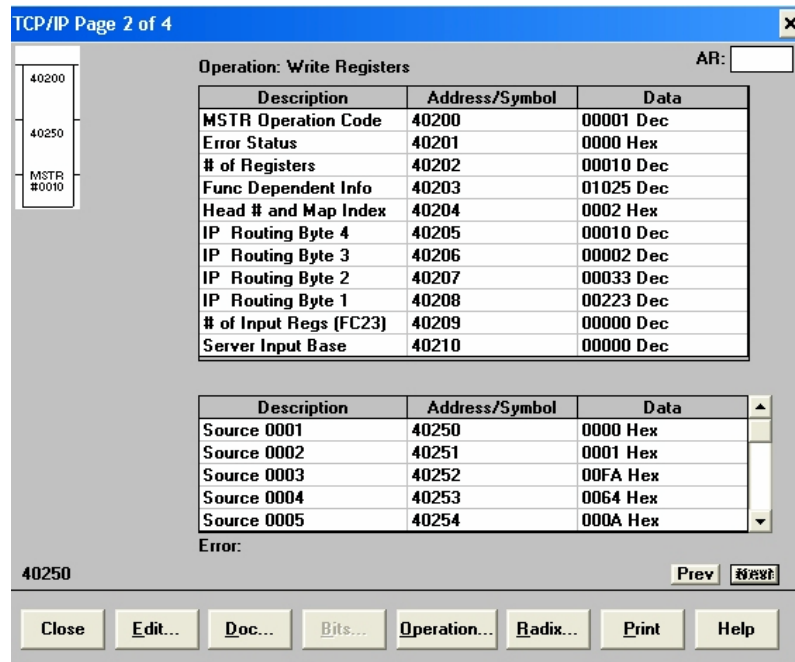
TCP/IP Page 2 of 4

40200

40250

MSTR
#0010

Operation: Write Registers

AR:

| Description | Address/Symbol | Data |
|---|---|---|
| MSTR Operation Code | 40200 | 00001 Dec |
| Error Status | 40201 | 0000 Hex |
| # of Registers | 40202 | 00010 Dec |
| Func Dependent Info | 40203 | 01025 Dec |
| Head # and Map Index | 40204 | 0002 Hex |
| IP Routing Byte 4 | 40205 | 00010 Dec |
| IP Routing Byte 3 | 40206 | 00002 Dec |
| IP Routing Byte 2 | 40207 | 00033 Dec |
| IP Routing Byte 1 | 40208 | 00223 Dec |
| # of Input Regs (FC23) | 40209 | 00000 Dec |
| Server Input Base | 40210 | 00000 Dec |

| Description | Address/Symbol | Data |
|---|---|---|
| Source 0001 | 40250 | 0000 Hex |
| Source 0002 | 40251 | 0001 Hex |
| Source 0003 | 40252 | 00FA Hex |
| Source 0004 | 40253 | 0064 Hex |
| Source 0005 | 40254 | 000A Hex |

Error:

40250

Prev Next

Close Edit... Doc... Bits... Operation... Radix... Print Help